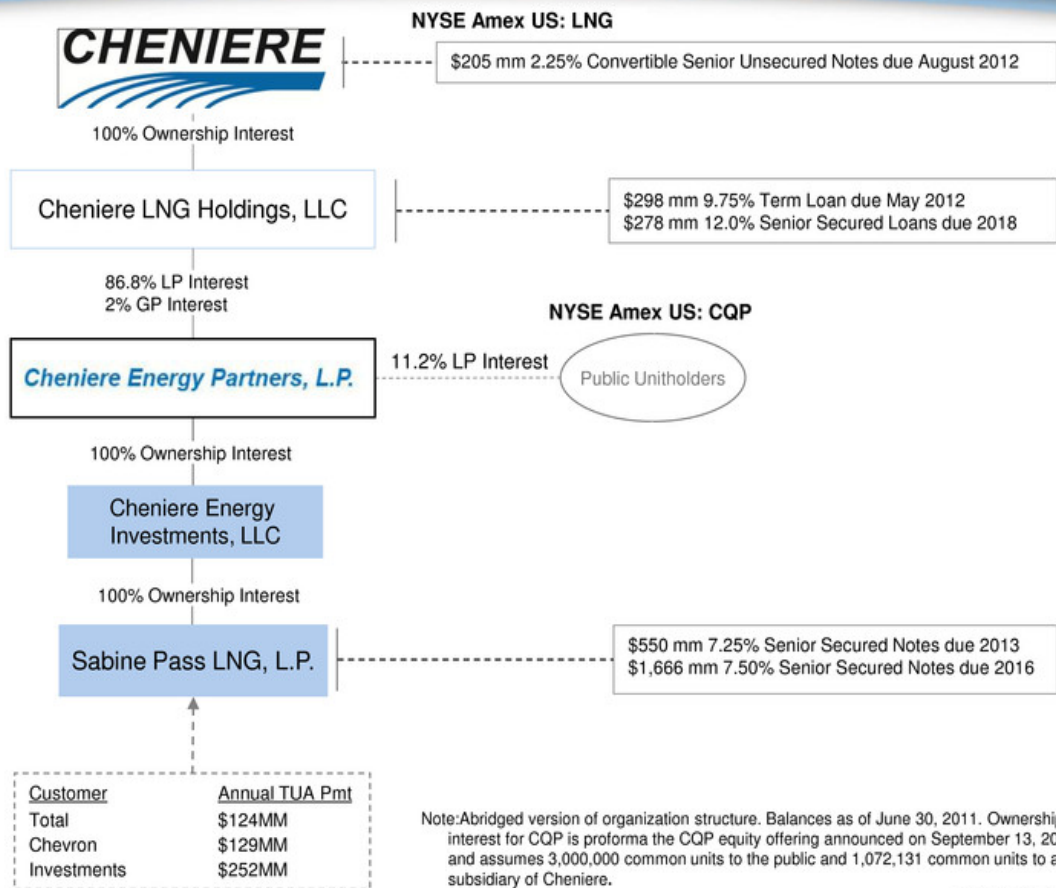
NYSE Amex US: LNG

CHENIERE

$205 mm 2.25% Convertible Senior Unsecured Notes due August 2012

100% Ownership Interest

Cheniere LNG Holdings, LLC

$298 mm 9.75% Term Loan due May 2012
$278 mm 12.0% Senior Secured Loans due 2018

86.8% LP Interest
2% GP Interest

NYSE Amex US: CQP

Cheniere Energy Partners, L.P.

11.2% LP Interest

Public Unitholders

100% Ownership Interest

Cheniere Energy Investments, LLC

100% Ownership Interest

Sabine Pass LNG, L.P.

$550 mm 7.25% Senior Secured Notes due 2013
$1,666 mm 7.50% Senior Secured Notes due 2016

| Customer | Annual TUA Pmt |
|---|---|
| Total | \$124MM |
| Chevron | \$129MM |
| Investments | \$252MM |

Note:Abridged version of organization structure. Balances as of June 30, 2011. Ownershi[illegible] interest for CQP is proforma the CQP equity offering announced on September 13, 20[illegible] and assumes 3,000,000 common units to the public and 1,072,131 common units to a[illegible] subsidiary of Cheniere.